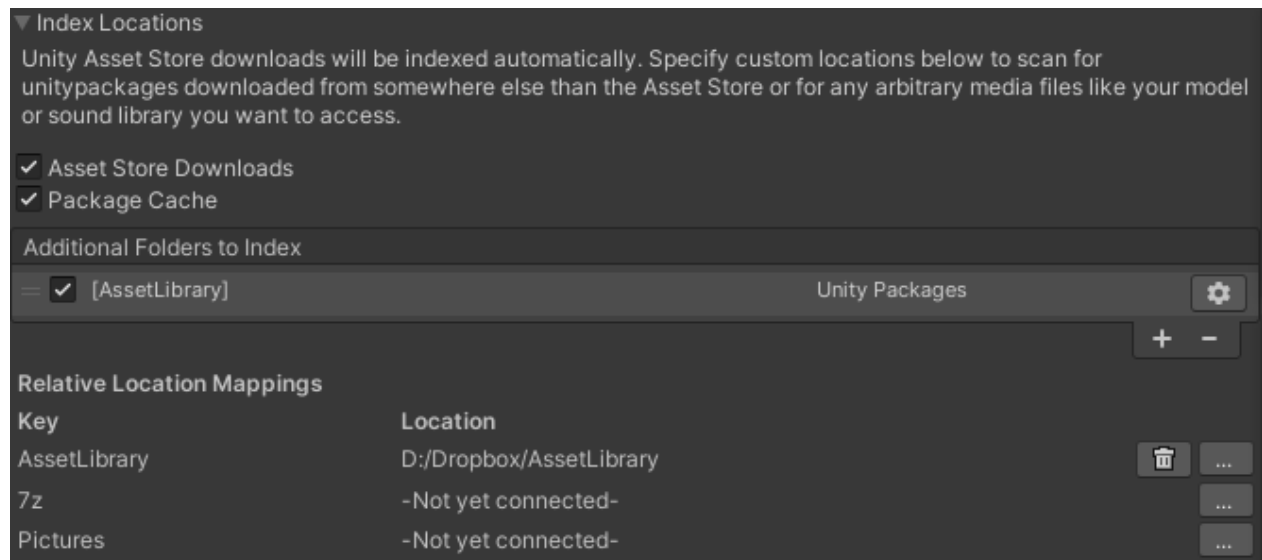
Index Locations

Unity Asset Store downloads will be indexed automatically. Specify custom locations below to scan for unitypackages downloaded from somewhere else than the Asset Store or for any arbitrary media files like your model or sound library you want to access.

Asset Store Downloads
Package Cache

Additional Folders to Index

[AssetLibrary] Unity Packages

+ −

Relative Location Mappings

| Key | Location | |
|---|---|---|
| AssetLibrary | D:/Dropbox/AssetLibrary | ... |
| 7z | -Not yet connected- | ... |
| Pictures | -Not yet connected- | ... |